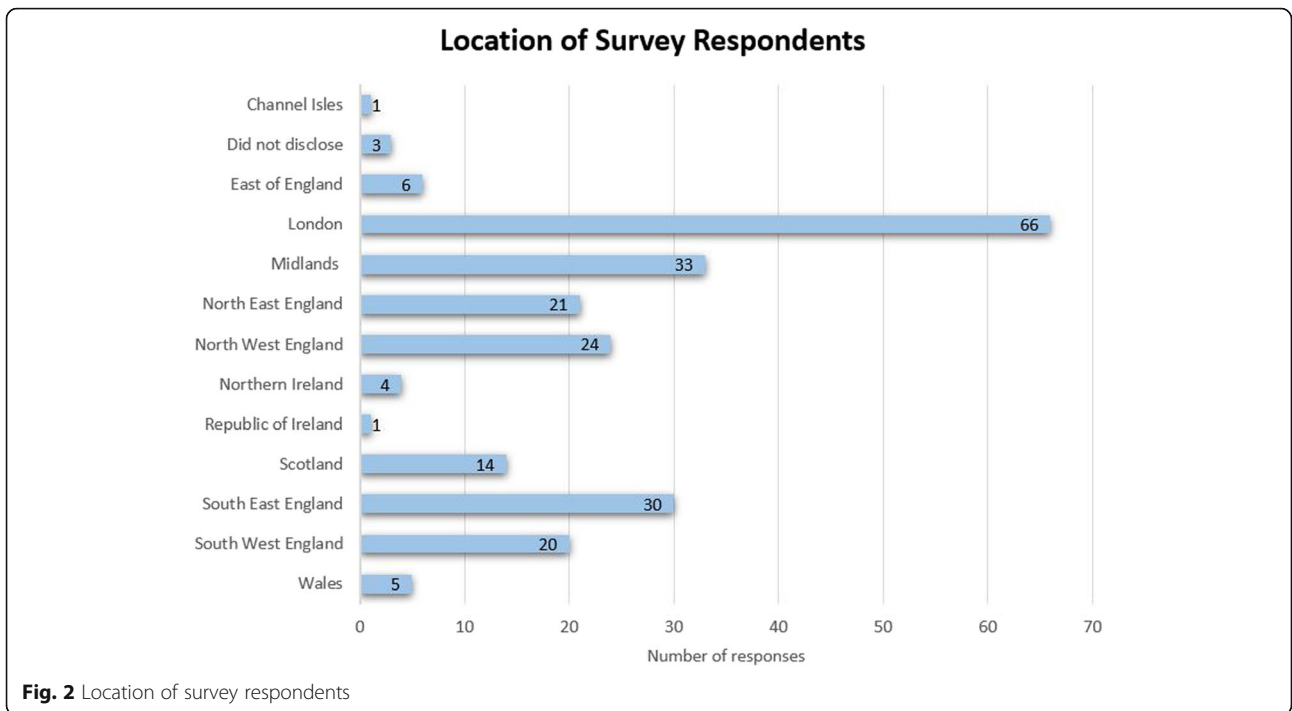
Location of Survey Respondents

Channel Isles 1
Did not disclose 3
East of England 6
London 66
Midlands 33
North East England 21
North West England 24
Northern Ireland 4
Republic of Ireland 1
Scotland 14
South East England 30
South West England 20
Wales 5

0 10 20 30 40 50 60 70

Number of responses

Fig. 2 Location of survey respondents